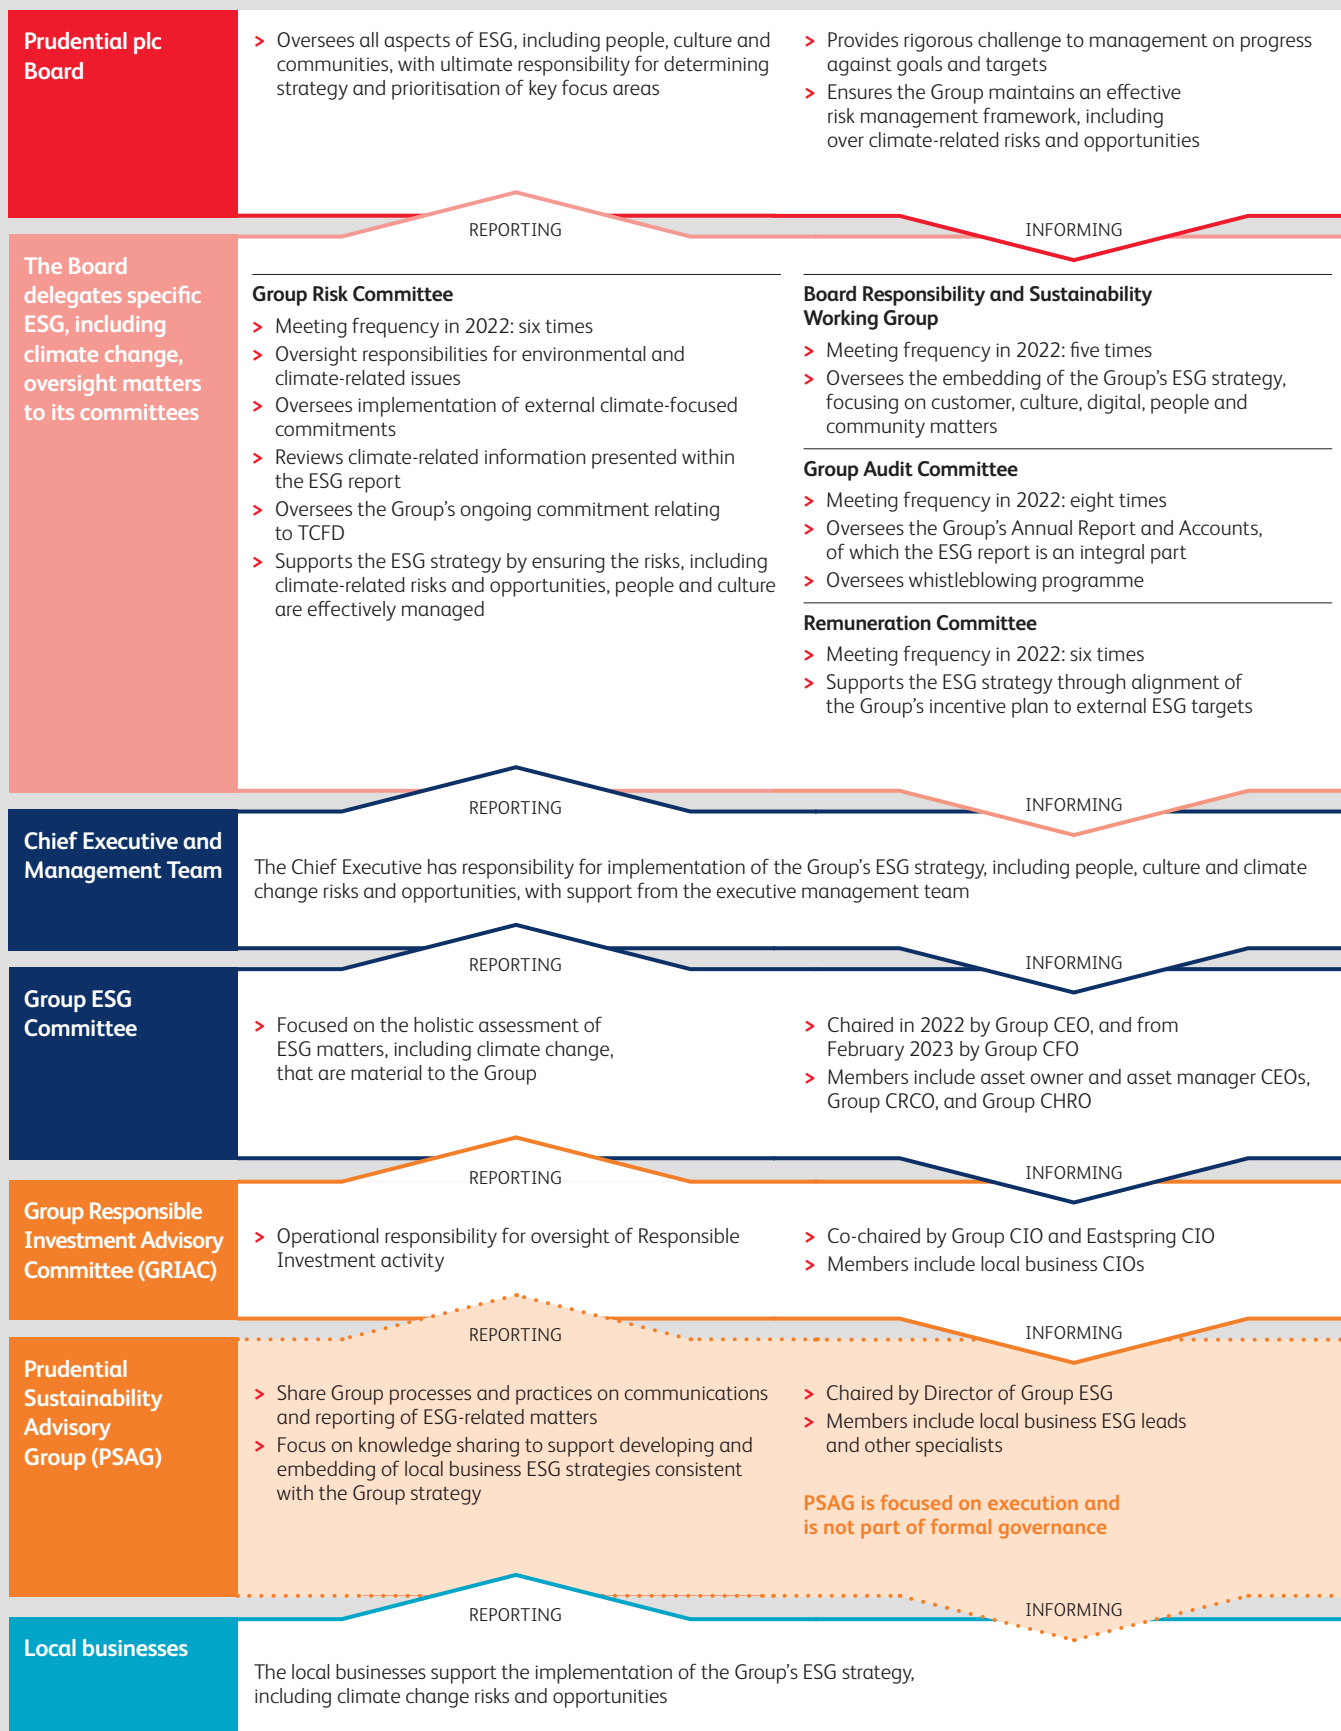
Prudential plc Board

> Oversees all aspects of ESG, including people, culture and communities, with ultimate responsibility for determining strategy and prioritisation of key focus areas

> Provides rigorous challenge to management on progress against goals and targets
> Ensures the Group maintains an effective risk management framework, including over climate-related risks and opportunities

REPORTING
INFORMING

The Board delegates specific ESG, including climate change, oversight matters to its committees

Group Risk Committee
> Meeting frequency in 2022: six times
> Oversight responsibilities for environmental and climate-related issues
> Oversees implementation of external climate-focused commitments
> Reviews climate-related information presented within the ESG report
> Oversees the Group's ongoing commitment relating to TCFD
> Supports the ESG strategy by ensuring the risks, including climate-related risks and opportunities, people and culture are effectively managed

Board Responsibility and Sustainability Working Group
> Meeting frequency in 2022: five times
> Oversees the embedding of the Group's ESG strategy, focusing on customer, culture, digital, people and community matters

Group Audit Committee
> Meeting frequency in 2022: eight times
> Oversees the Group's Annual Report and Accounts, of which the ESG report is an integral part
> Oversees whistleblowing programme

Remuneration Committee
> Meeting frequency in 2022: six times
> Supports the ESG strategy through alignment of the Group's incentive plan to external ESG targets

REPORTING
INFORMING

Chief Executive and Management Team

The Chief Executive has responsibility for implementation of the Group's ESG strategy, including people, culture and climate change risks and opportunities, with support from the executive management team

REPORTING
INFORMING

Group ESG Committee

> Focused on the holistic assessment of ESG matters, including climate change, that are material to the Group

> Chaired in 2022 by Group CEO, and from February 2023 by Group CFO
> Members include asset owner and asset manager CEOs, Group CRCO, and Group CHRO

REPORTING
INFORMING

Group Responsible Investment Advisory Committee (GRIAC)

> Operational responsibility for oversight of Responsible Investment activity

> Co-chaired by Group CIO and Eastspring CIO
> Members include local business CIOs

REPORTING
INFORMING

Prudential Sustainability Advisory Group (PSAG)

> Share Group processes and practices on communications and reporting of ESG-related matters
> Focus on knowledge sharing to support developing and embedding of local business ESG strategies consistent with the Group strategy

> Chaired by Director of Group ESG
> Members include local business ESG leads and other specialists

PSAG is focused on execution and is not part of formal governance

REPORTING
INFORMING

Local businesses

The local businesses support the implementation of the Group's ESG strategy, including climate change risks and opportunities